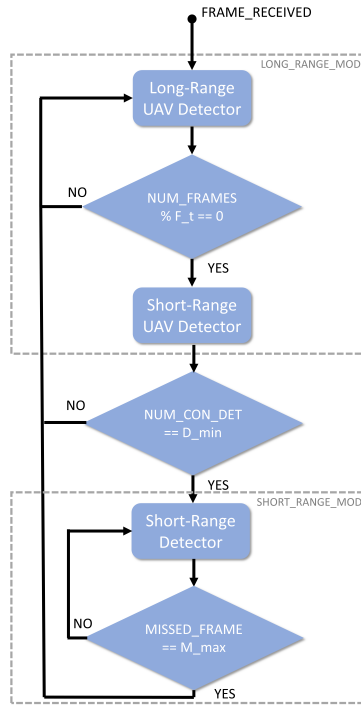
FRAME_RECEIVED

LONG_RANGE_MOD

Long-Range UAV Detector

NO

NUM_FRAMES % F_t == 0

YES

Short-Range UAV Detector

NO

NUM_CON_DET == D_min

YES

SHORT_RANGE_MOD

Short-Range Detector

NO

MISSED_FRAME == M_max

YES